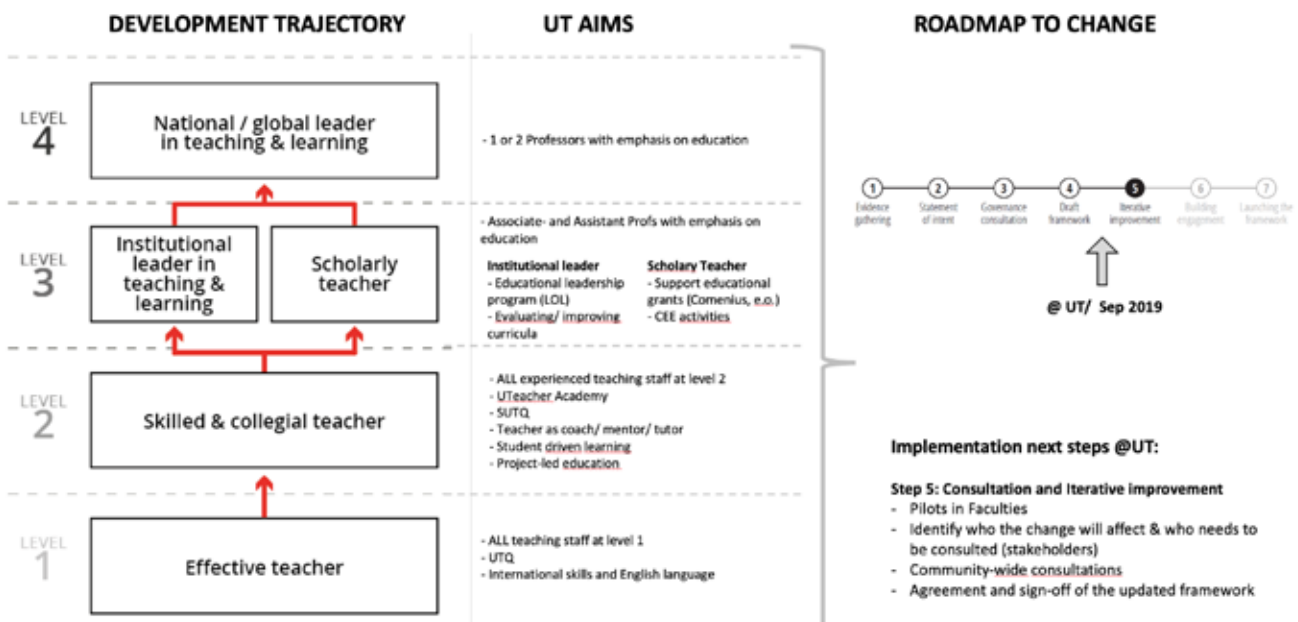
DEVELOPMENT TRAJECTORY

UT AIMS

ROADMAP TO CHANGE

LEVEL 4

National / global leader in teaching & learning

- 1 or 2 Professors with emphasis on education

LEVEL 3

Institutional leader in teaching & learning

Scholarly teacher

- Associate- and Assistant Profs with emphasis on education

Institutional leader
- Educational leadership program (LOL)
- Evaluating/ improving curricula

Scholary Teacher
- Support educational grants (Comenius, e.o.)
- CEE activities

LEVEL 2

Skilled & collegial teacher

- ALL experienced teaching staff at level 2
- UTeacher Academy
- SUTQ
- Teacher as coach/ mentor/ tutor
- Student driven learning
- Project-led education

LEVEL 1

Effective teacher

- ALL teaching staff at level 1
- UTQ
- International skills and English language

1 Evidence gathering
2 Statement of intent
3 Governance consultation
4 Draft framework
5 Iterative improvement
6 Building engagement
7 Launching the framework

@ UT/ Sep 2019

Implementation next steps @UT:

Step 5: Consultation and Iterative improvement
- Pilots in Faculties
- Identify who the change will affect & who needs to be consulted (stakeholders)
- Community-wide consultations
- Agreement and sign-off of the updated framework